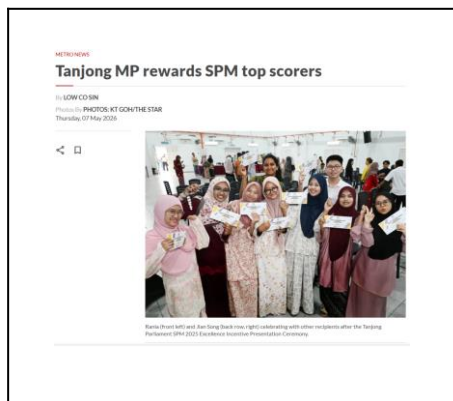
METRO NEWS

Tanjong MP rewards SPM top scorers

By LOW CO SIN

Photos By PHOTOS: KT GOH/THE STAR

Thursday, 07 May 2026

Rania (front left) and Jian Siong (back row, right) celebrating with other recipients after the Tanjong Parliament SPM 2025 Excellence Incentive Presentation Ceremony.